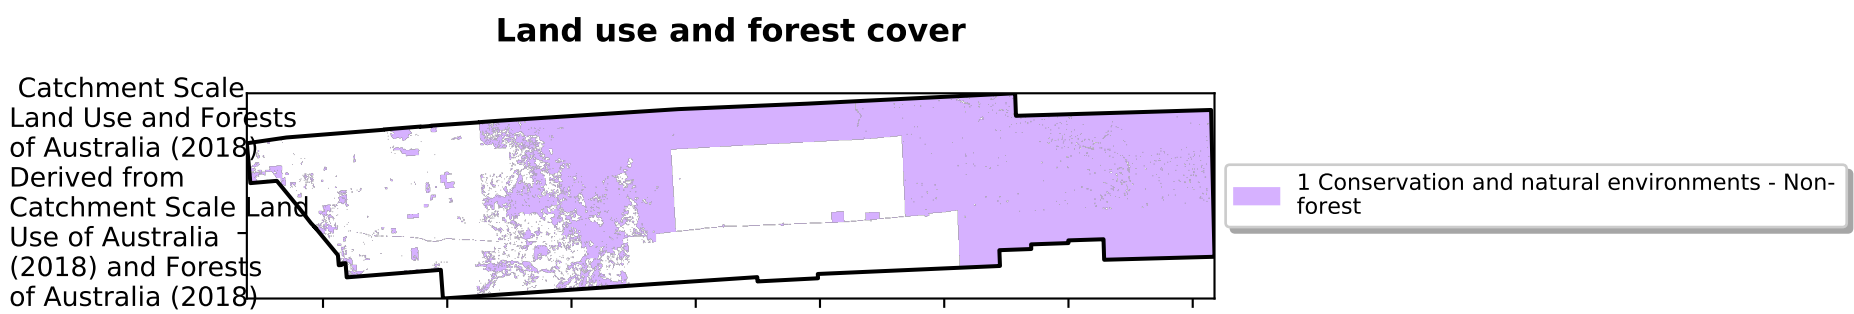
Land use and forest cover

Catchment Scale Land Use and Forests of Australia (2018) Derived from Catchment Scale Land Use of Australia (2018) and Forests of Australia (2018)

1 Conservation and natural environments - Non-forest